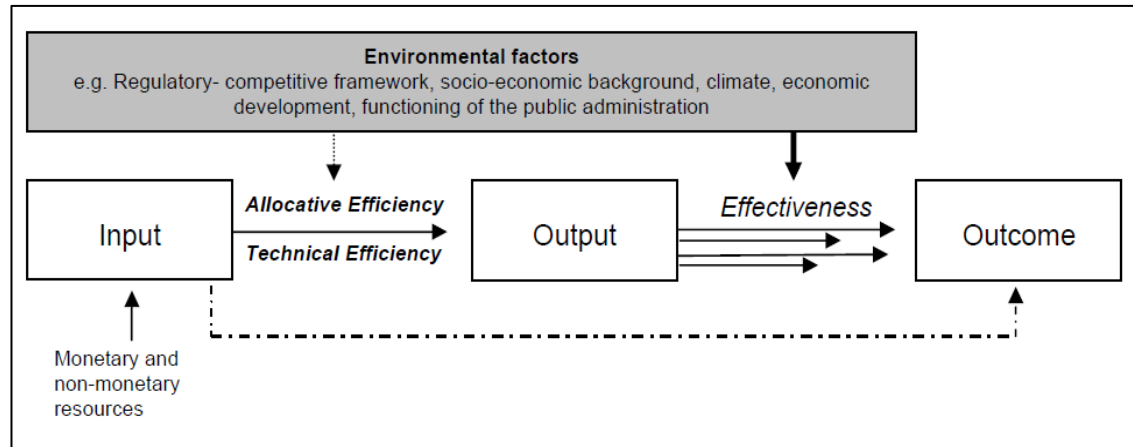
Environmental factors
e.g. Regulatory- competitive framework, socio-economic background, climate, economic development, functioning of the public administration

Input

Allocative Efficiency

Technical Efficiency

Output

Effectiveness

Outcome

Monetary and non-monetary resources